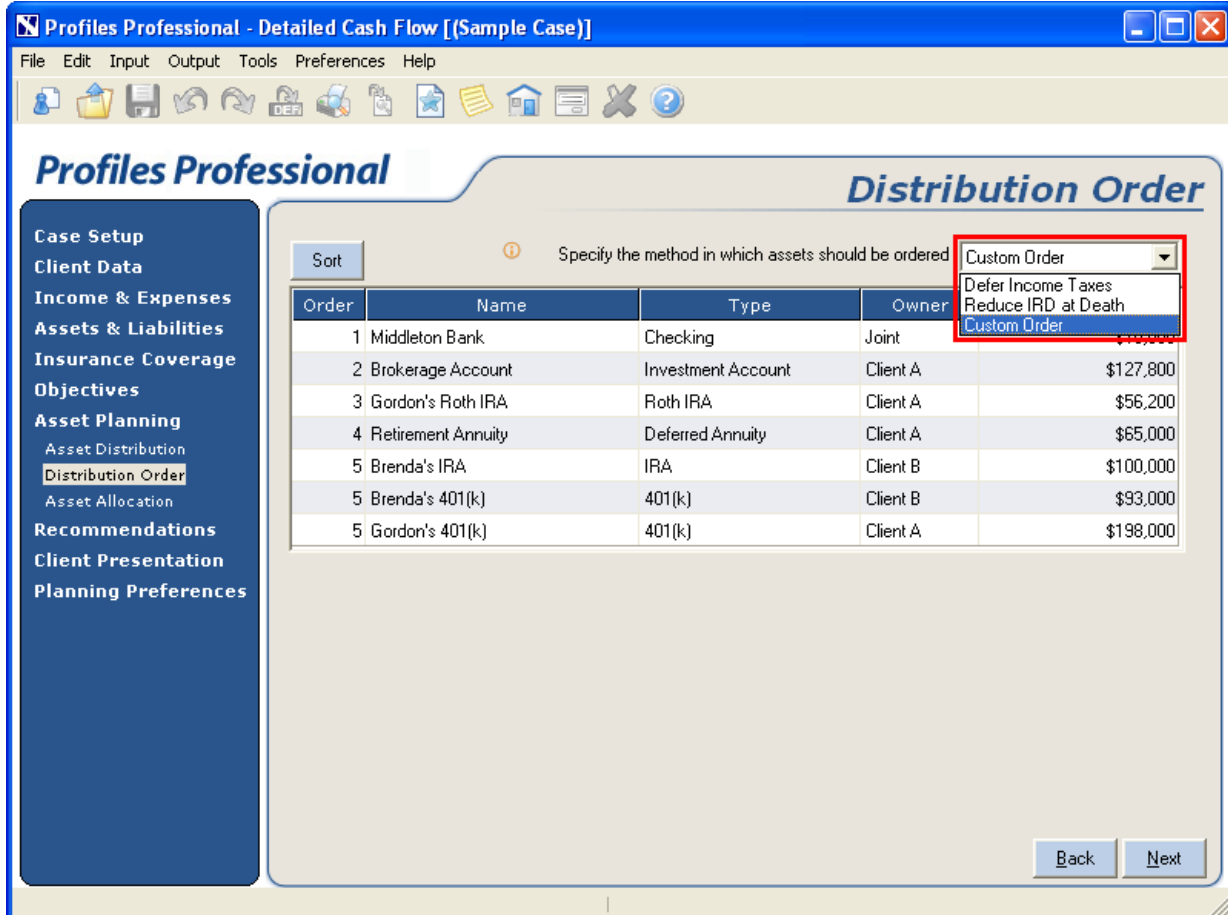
Profiles Professional - Detailed Cash Flow [(Sample Case)]

File Edit Input Output Tools Preferences Help

Profiles Professional

Distribution Order

Case Setup
Client Data
Income & Expenses
Assets & Liabilities
Insurance Coverage
Objectives
Asset Planning
Asset Distribution
Distribution Order
Asset Allocation
Recommendations
Client Presentation
Planning Preferences

Sort

Specify the method in which assets should be ordered

Custom Order
Defer Income Taxes
Reduce IRD at Death
Custom Order

| Order | Name | Type | Owner | |
|---|---|---|---|---|
| 1 | Middleton Bank | Checking | Joint | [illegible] |
| 2 | Brokerage Account | Investment Account | Client A | $127,800 |
| 3 | Gordon's Roth IRA | Roth IRA | Client A | $56,200 |
| 4 | Retirement Annuity | Deferred Annuity | Client A | $65,000 |
| 5 | Brenda's IRA | IRA | Client B | $100,000 |
| 5 | Brenda's 401(k) | 401(k) | Client B | $93,000 |
| 5 | Gordon's 401(k) | 401(k) | Client A | $198,000 |

Back
Next